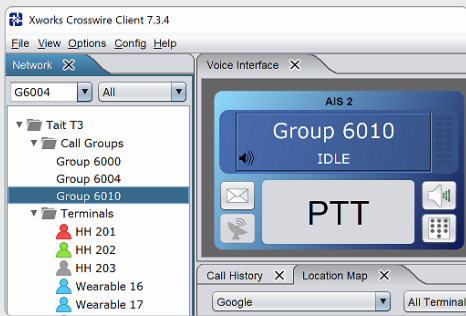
Xworks Crosswire Client 7.3.4

File View Options Config Help

Network

G6004

All

Tait T3

Call Groups

Group 6000

Group 6004

Group 6010

Terminals

HH 201

HH 202

HH 203

Wearable 16

Wearable 17

Voice Interface

AIS 2

Group 6010

IDLE

PTT

Call History

Location Map

Google

All Terminal